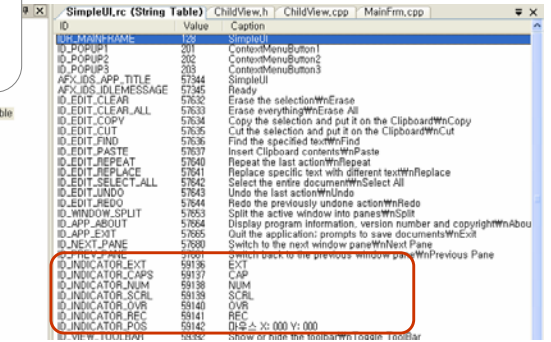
ble

SimpleUI.rc (String Table) | ChildView.h | ChildView.cpp | MainFrm.cpp

| ID | Value | Caption |
|---|---|---|
| IDR_MAINFRAME | 128 | SimpleUI |
| ID_POPUP1 | 201 | ContextMenuButton1 |
| ID_POPUP2 | 202 | ContextMenuButton2 |
| ID_POPUP3 | 203 | ContextMenuButton3 |
| AFX_IDS_APP_TITLE | 57344 | SimpleUI |
| AFX_IDS_IDLEMESSAGE | 57345 | Ready |
| ID_EDIT_CLEAR | 57632 | Erase the selection₩nErase |
| ID_EDIT_CLEAR_ALL | 57633 | Erase everything₩nErase All |
| ID_EDIT_COPY | 57634 | Copy the selection and put it on the Clipboard₩nCopy |
| ID_EDIT_CUT | 57635 | Cut the selection and put it on the Clipboard₩nCut |
| ID_EDIT_FIND | 57636 | Find the specified text₩nFind |
| ID_EDIT_PASTE | 57637 | Insert Clipboard contents₩nPaste |
| ID_EDIT_REPEAT | 57640 | Repeat the last action₩nRepeat |
| ID_EDIT_REPLACE | 57641 | Replace specific text with different text₩nReplace |
| ID_EDIT_SELECT_ALL | 57642 | Select the entire document₩nSelect All |
| ID_EDIT_UNDO | 57643 | Undo the last action₩nUndo |
| ID_EDIT_REDO | 57644 | Redo the previously undone action₩nRedo |
| ID_WINDOW_SPLIT | 57653 | Split the active window into panes₩nSplit |
| ID_APP_ABOUT | 57664 | Display program information, version number and copyright₩nAbou |
| ID_APP_EXIT | 57665 | Quit the application; prompts to save documents₩nExit |
| ID_NEXT_PANE | 57680 | Switch to the next window pane₩nNext Pane |
| ID_PREV_PANE | 57681 | Switch back to the previous window pane₩nPrevious Pane |
| ID_INDICATOR_EXT | 59136 | EXT |
| ID_INDICATOR_CAPS | 59137 | CAP |
| ID_INDICATOR_NUM | 59138 | NUM |
| ID_INDICATOR_SCRL | 59139 | SCRL |
| ID_INDICATOR_OVR | 59140 | OVR |
| ID_INDICATOR_REC | 59141 | REC |
| ID_INDICATOR_POS | 59142 | 마우스 X: 000 Y: 000 |
| ID_VIEW_TOOLBAR | 59392 | Show or hide the toolbar₩nToggle Toolbar |